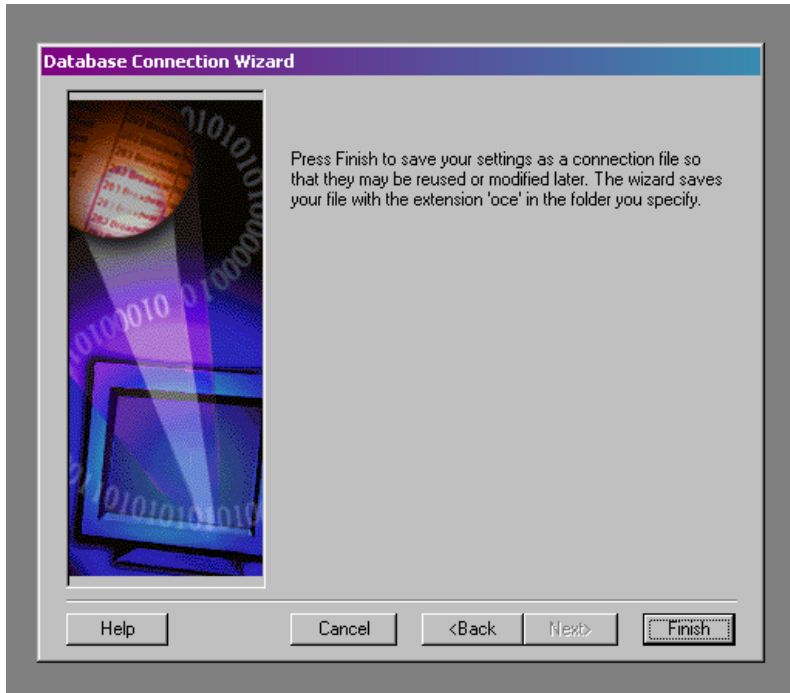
Database Connection Wizard

Press Finish to save your settings as a connection file so that they may be reused or modified later. The wizard saves your file with the extension 'oce' in the folder you specify.

Help

Cancel

<Back

Next>

Finish